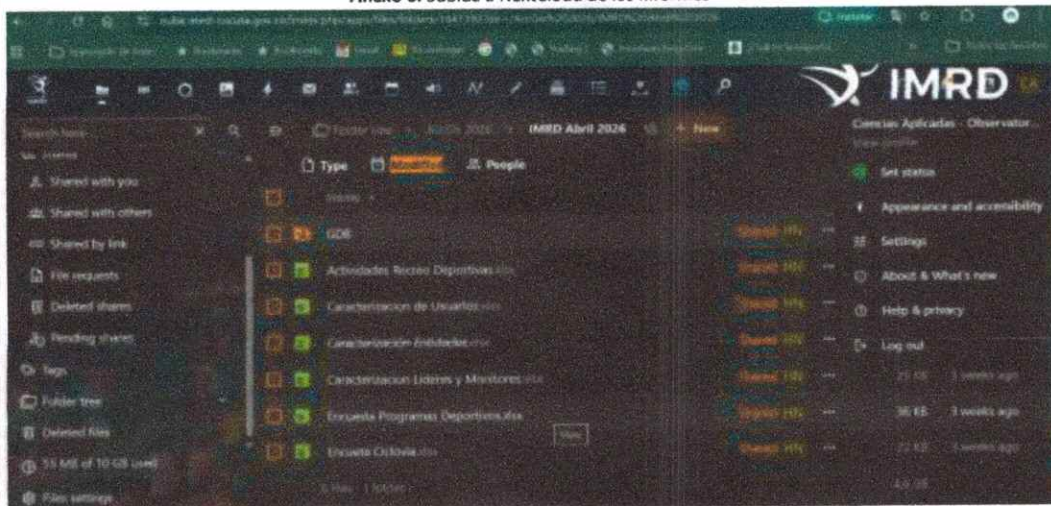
Anexo 5. Subida a Nubecloud de los informes

IMRD

Search here

Shared with you
Shared with others
Shared by link
File requests
Deleted shares
Pending shares
Tags
Folder tree
Deleted files
55 MB of 10 GB used
Files settings

Folder tree
IMRD Abril 2026
+ New

Type
People

GDE
Actividades Recreo Deportivas.xlsx
Caracterizacion de Usuarios.xlsx
Caracterizacion Entidades.xlsx
Caracterizacion Lideres y Monitores.xlsx
Encuesta Programas Deportivos.xlsx
Encuesta Ciclovia.xlsx

Ciencias Aplicadas - Observator...
Set status
Appearance and accessibility
Settings
About & What's new
Help & privacy
Log out

36 KB 3 weeks ago